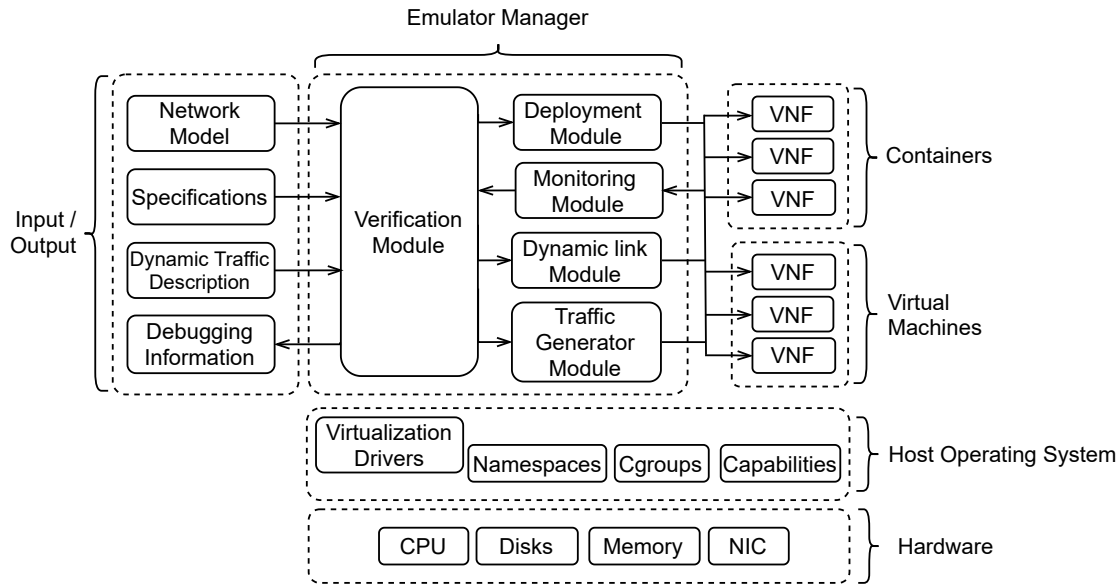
Emulator Manager

Input / Output

Network Model

Specifications

Dynamic Traffic Description

Debugging Information

Verification Module

Deployment Module

Monitoring Module

Dynamic link Module

Traffic Generator Module

VNF

VNF

VNF

Containers

VNF

VNF

VNF

Virtual Machines

Virtualization Drivers

Namespaces

Cgroups

Capabilities

Host Operating System

CPU

Disks

Memory

NIC

Hardware